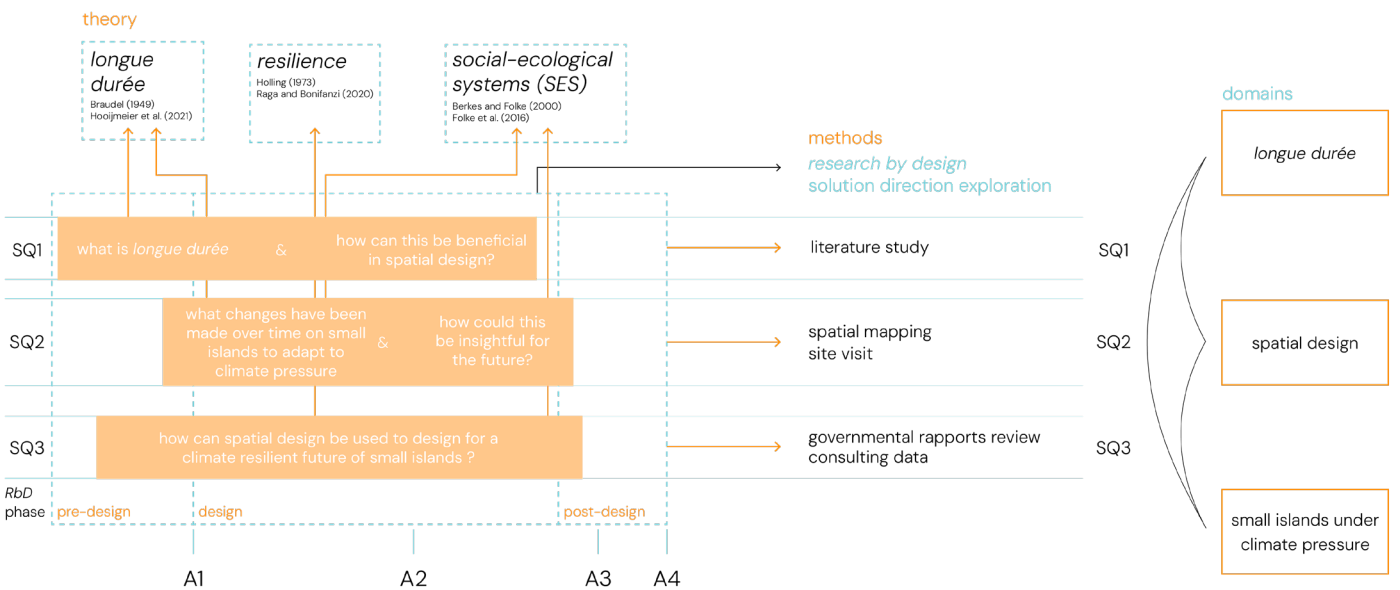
theory

longue durée
Braudel (1949)
Hooijmeier et al. (2021)

resilience
Holling (1973)
Raga and Bonifanzi (2020)

social-ecological systems (SES)
Berkes and Folke (2000)
Folke et al. (2016)

methods
research by design
solution direction exploration

domains

longue durée

SQ1 what is longue durée & how can this be beneficial in spatial design?

literature study

SQ1

SQ2 what changes have been made over time on small islands to adapt to climate pressure & how could this be insightful for the future?

spatial mapping
site visit

SQ2

spatial design

SQ3 how can spatial design be used to design for a climate resilient future of small islands ?

governmental rapports review
consulting data

SQ3

RbD phase pre-design design post-design

small islands under climate pressure

A1 A2 A3 A4